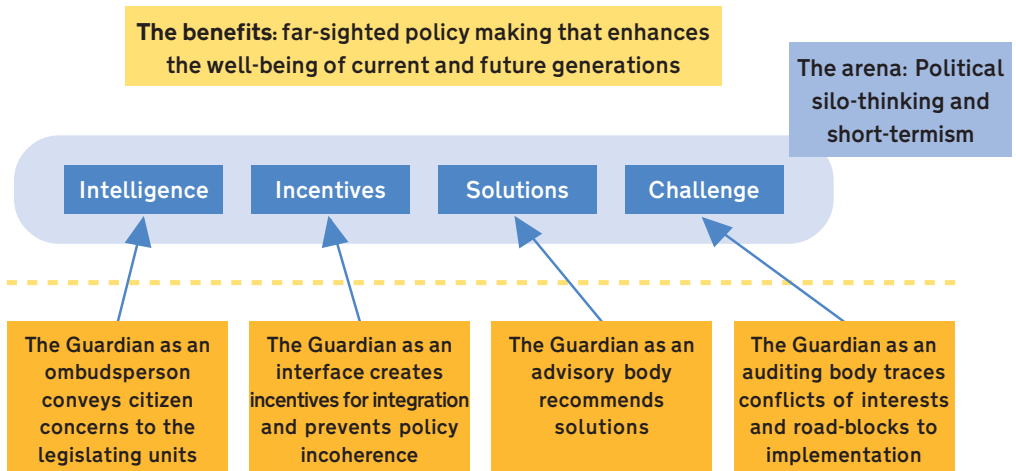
The benefits: far-sighted policy making that enhances the well-being of current and future generations

The arena: Political silo-thinking and short-termism

Intelligence

Incentives

Solutions

Challenge

The Guardian as an ombudsperson conveys citizen concerns to the legislating units

The Guardian as an interface creates incentives for integration and prevents policy incoherence

The Guardian as an advisory body recommends solutions

The Guardian as an auditing body traces conflicts of interests and road-blocks to implementation